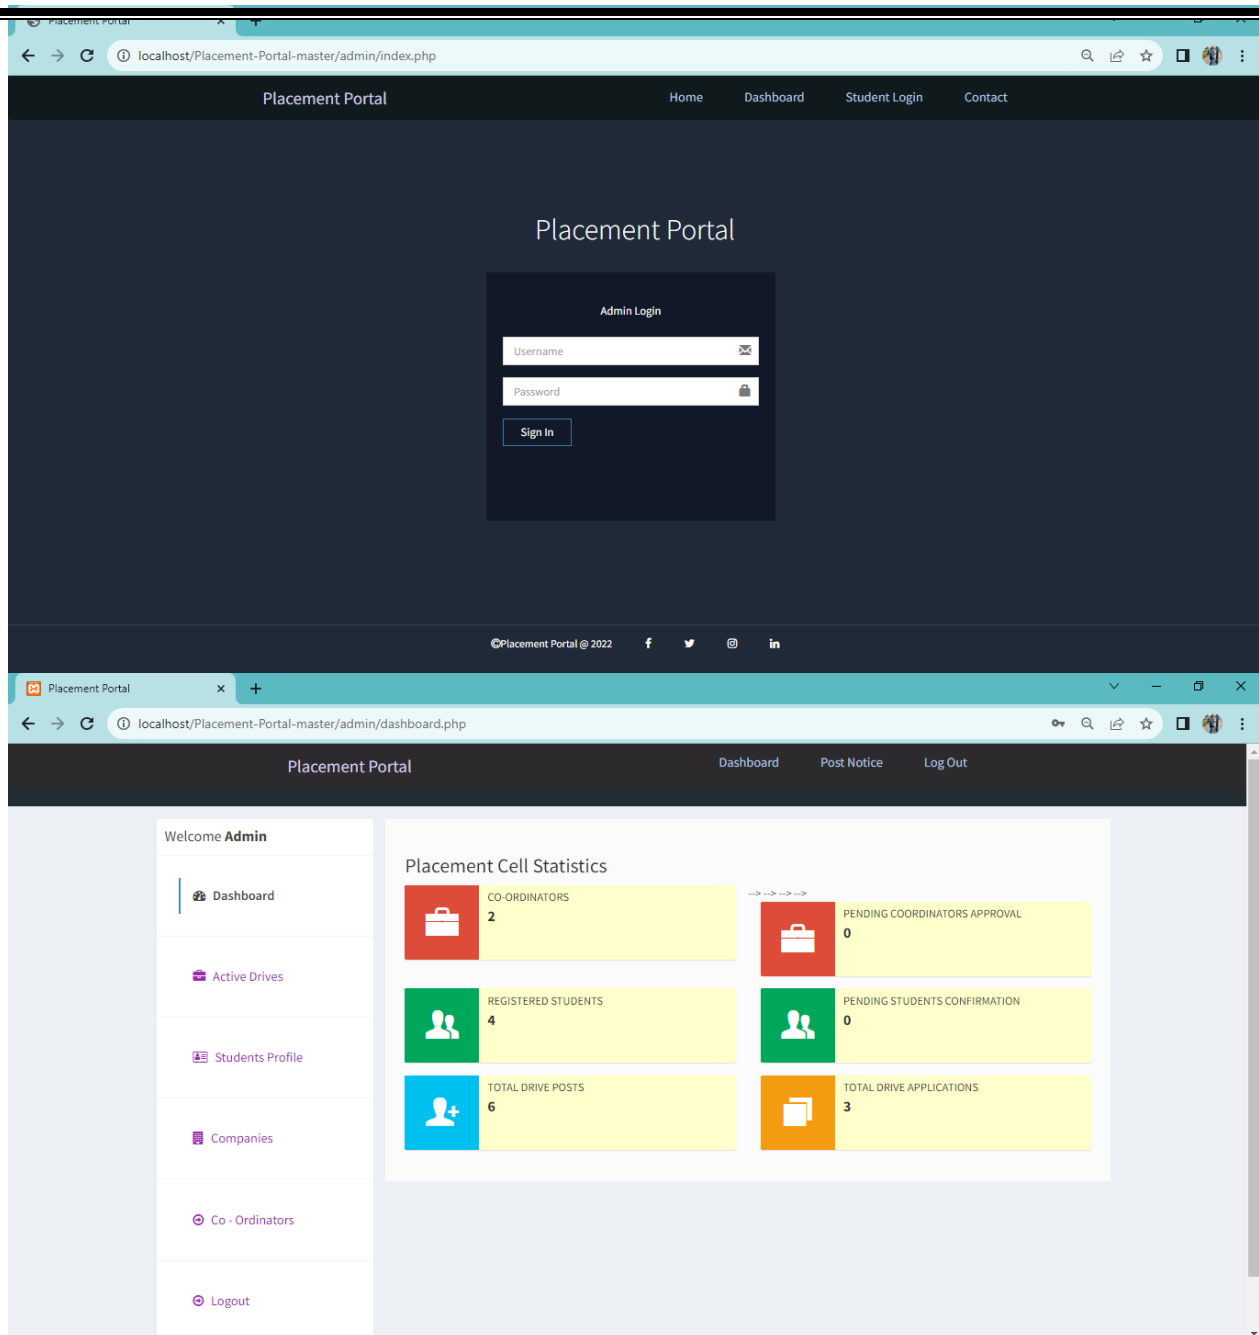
Placement Portal

localhost/Placement-Portal-master/admin/index.php

Placement Portal

Home Dashboard Student Login Contact

Placement Portal

Admin Login

Username

Password

Sign In

©Placement Portal @ 2022

Placement Portal

localhost/Placement-Portal-master/admin/dashboard.php

Placement Portal

Dashboard Post Notice Log Out

Welcome **Admin**

Dashboard

Active Drives

Students Profile

Companies

Co - Ordinators

Logout

Placement Cell Statistics

CO-ORDINATORS
2

--> --> --> -->

PENDING COORDINATORS APPROVAL
0

REGISTERED STUDENTS
4

PENDING STUDENTS CONFIRMATION
0

TOTAL DRIVE POSTS
6

TOTAL DRIVE APPLICATIONS
3